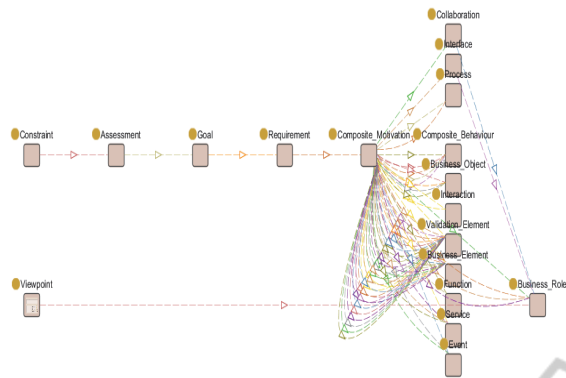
Collaboration
Interface
Process
Constraint
Assessment
Goal
Requirement
Composite_Motivation
Composite_Behaviour
Business_Object
Interaction
Validation_Element
Business_Element
Viewpoint
Function
Business_Role
Service
Event